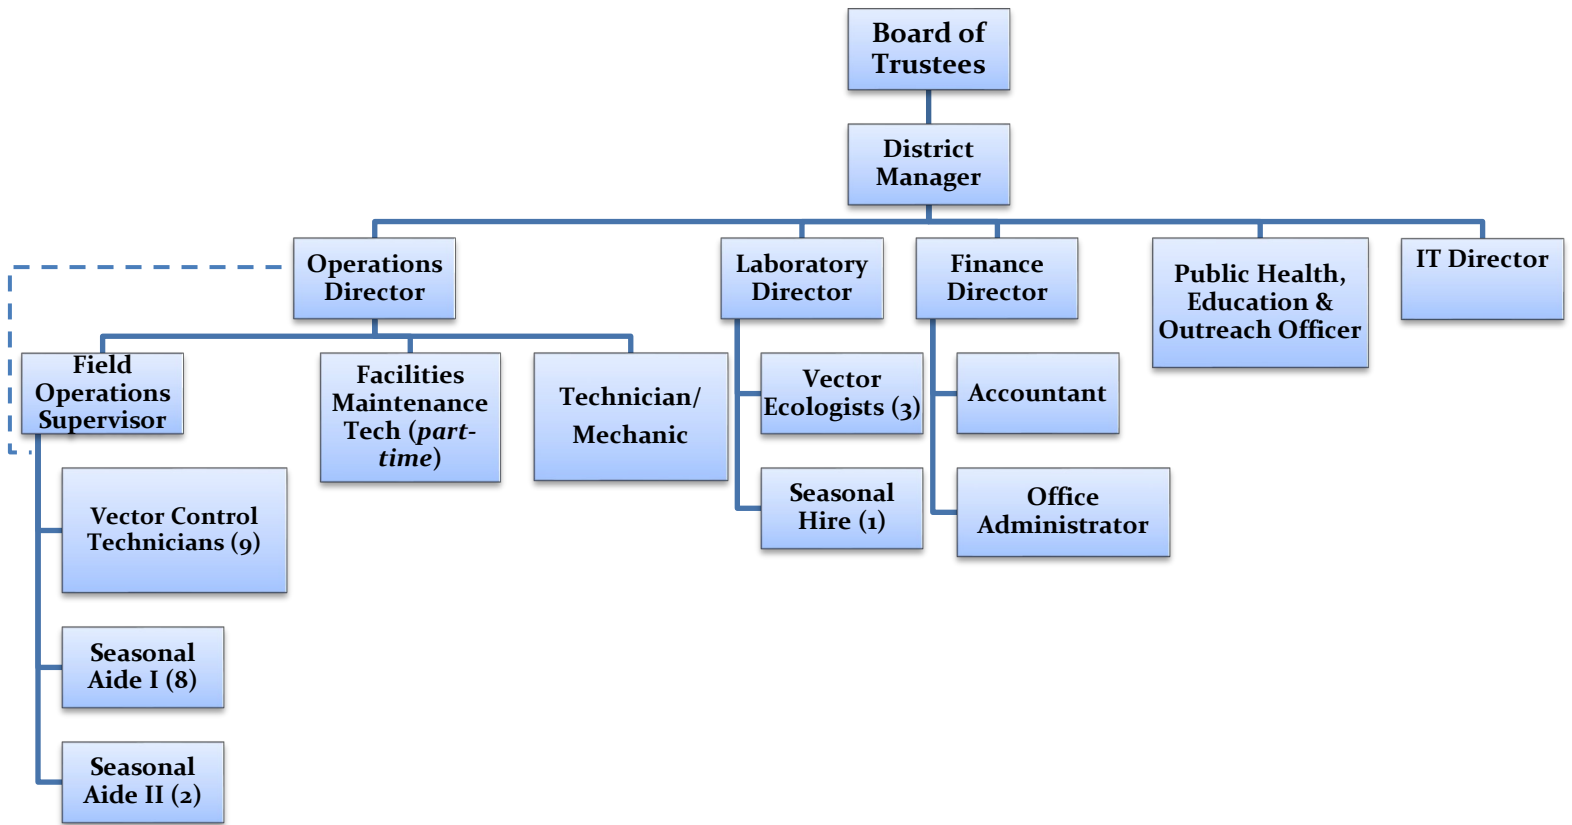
Board of Trustees

District Manager

Operations Director

Laboratory Director

Finance Director

Public Health, Education & Outreach Officer

IT Director

Field Operations Supervisor

Facilities Maintenance Tech (*part-time*)

Technician/ Mechanic

Vector Ecologists (3)

Accountant

Vector Control Technicians (9)

Seasonal Hire (1)

Office Administrator

Seasonal Aide I (8)

Seasonal Aide II (2)